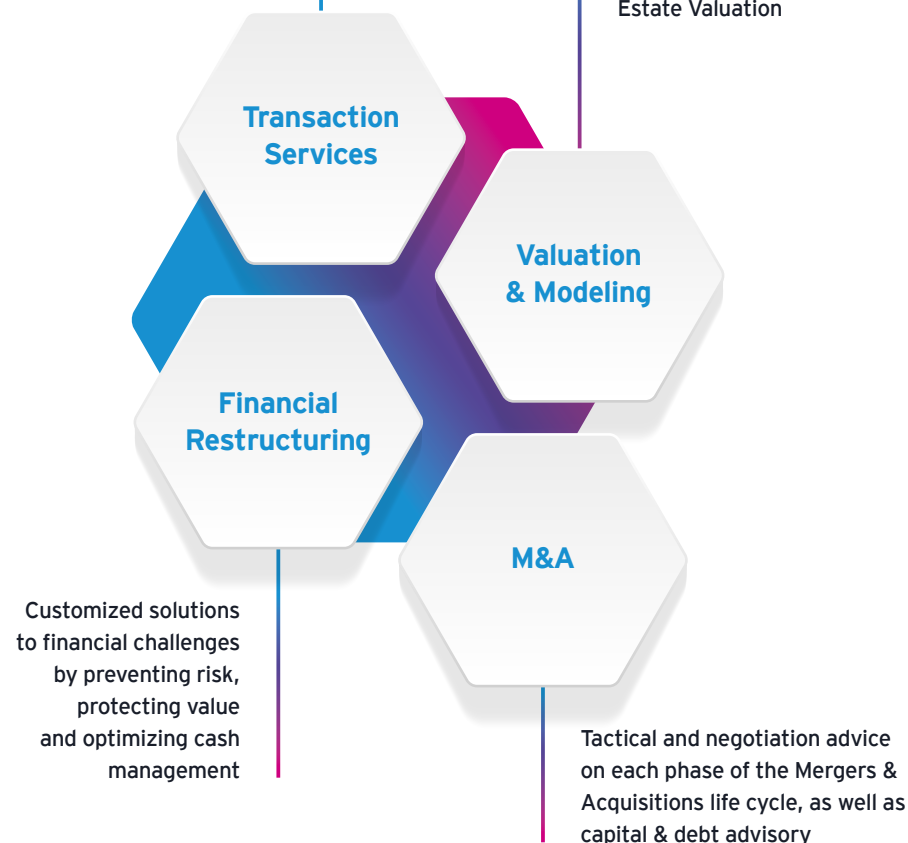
Estate Valuation

Transaction Services

Valuation & Modeling

Financial Restructuring

M&A

Customized solutions to financial challenges by preventing risk, protecting value and optimizing cash management

Tactical and negotiation advice on each phase of the Mergers & Acquisitions life cycle, as well as capital & debt advisory